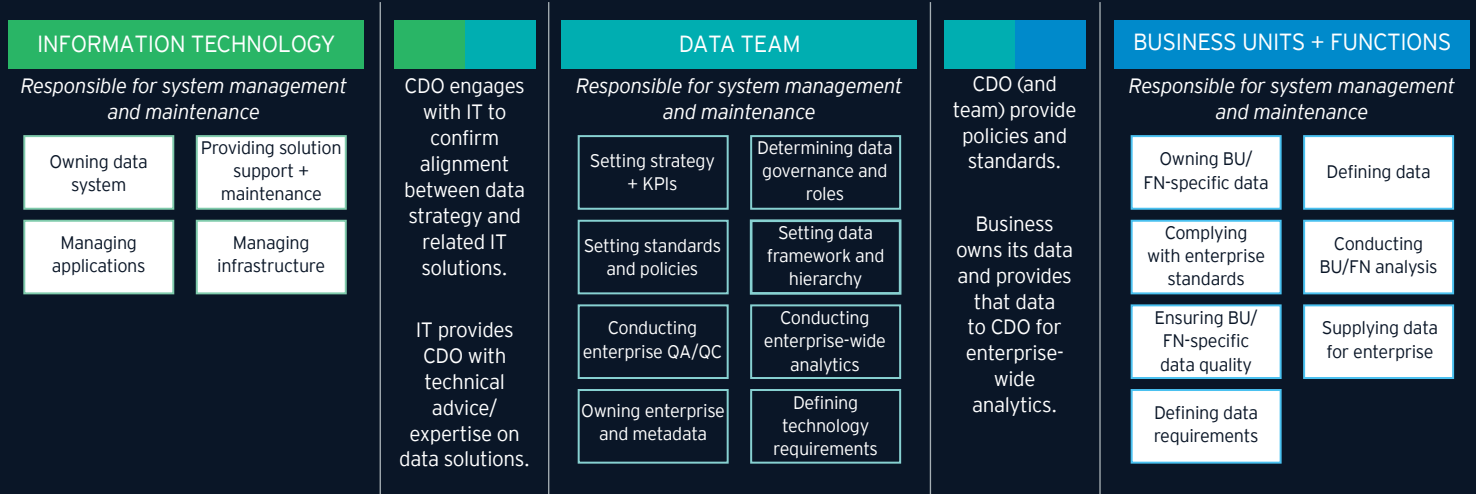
INFORMATION TECHNOLOGY

*Responsible for system management and maintenance*

Owning data system

Providing solution support + maintenance

Managing applications

Managing infrastructure

CDO engages with IT to confirm alignment between data strategy and related IT solutions.

IT provides CDO with technical advice/ expertise on data solutions.

DATA TEAM

*Responsible for system management and maintenance*

Setting strategy + KPIs

Determining data governance and roles

Setting standards and policies

Setting data framework and hierarchy

Conducting enterprise QA/QC

Conducting enterprise-wide analytics

Owning enterprise and metadata

Defining technology requirements

CDO (and team) provide policies and standards.

Business owns its data and provides that data to CDO for enterprise-wide analytics.

BUSINESS UNITS + FUNCTIONS

*Responsible for system management and maintenance*

Owning BU/ FN-specific data

Defining data

Complying with enterprise standards

Conducting BU/FN analysis

Ensuring BU/ FN-specific data quality

Supplying data for enterprise

Defining data requirements